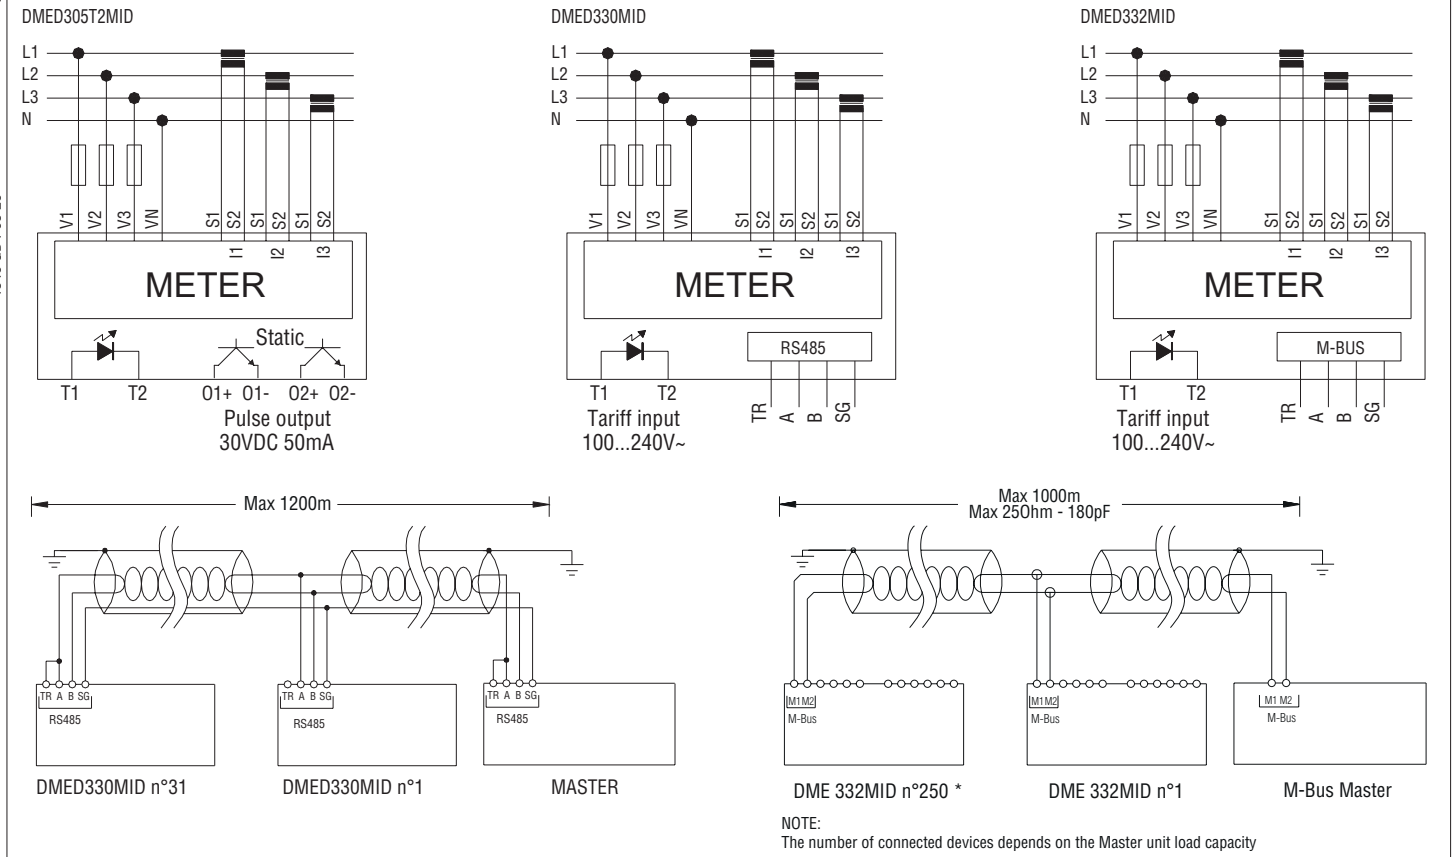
DMED305T2MID

L1
L2
L3
N

V1 V2 V3 VN S1 S2 S1 S2 S1 S2
I1 I2 I3

METER

Static

T1 T2 O1+ O1- O2+ O2-
Pulse output
30VDC 50mA

DMED330MID

L1
L2
L3
N

V1 V2 V3 VN S1 S2 S1 S2 S1 S2
I1 I2 I3

METER

RS485

T1 T2
Tariff input
100...240V~

TR A B SG

DMED332MID

L1
L2
L3
N

V1 V2 V3 VN S1 S2 S1 S2 S1 S2
I1 I2 I3

METER

M-BUS

T1 T2
Tariff input
100...240V~

TR A B SG

Max 1200m

TR A B SG
RS485

TR A B SG
RS485

TR A B SG
RS485

DMED330MID n°31

DMED330MID n°1

MASTER

Max 1000m
Max 25Ohm - 180pF

M1 M2
M-Bus

M1 M2
M-Bus

M1 M2
M-Bus

DME 332MID n°250 *

DME 332MID n°1

M-Bus Master

NOTE:
The number of connected devices depends on the Master unit load capacity